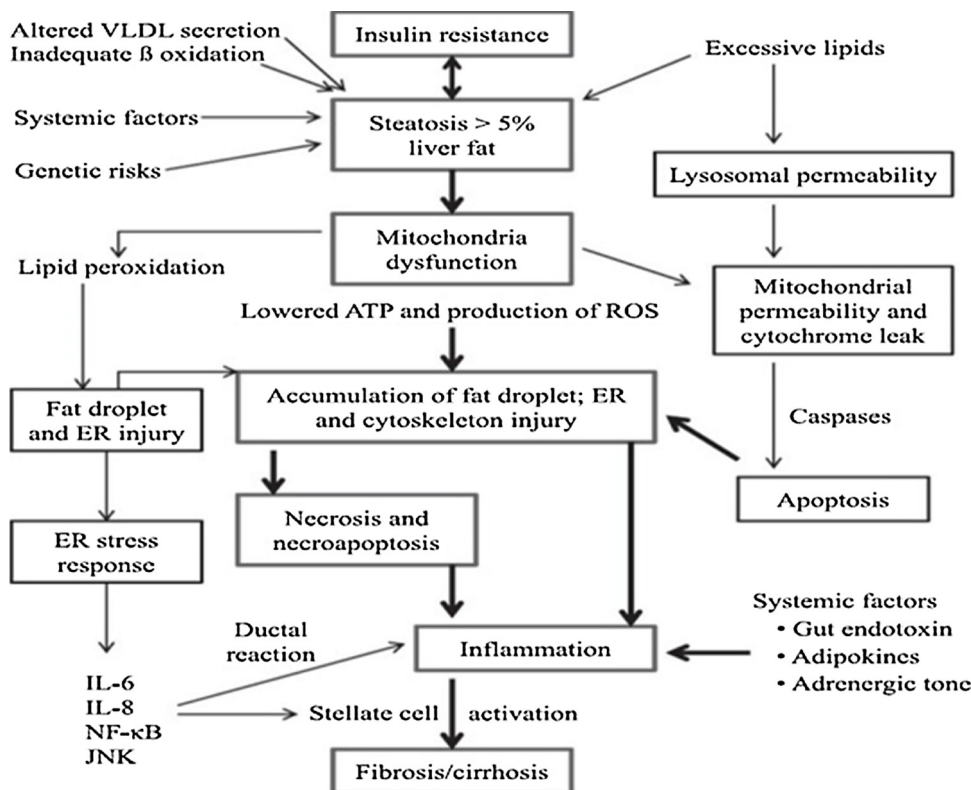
Altered VLDL secretion
Inadequate ß oxidation

Insulin resistance

Excessive lipids

Systemic factors

Steatosis > 5% liver fat

Genetic risks

Lysosomal permeability

Mitochondria dysfunction

Lipid peroxidation

Mitochondrial permeability and cytochrome leak

Lowered ATP and production of ROS

Fat droplet and ER injury

Accumulation of fat droplet; ER and cytoskeleton injury

Caspases

Apoptosis

Necrosis and necroapoptosis

ER stress response

Systemic factors
• Gut endotoxin
• Adipokines
• Adrenergic tone

Ductal reaction

Inflammation

IL-6
IL-8
NF-κB
JNK

Stellate cell activation

Fibrosis/cirrhosis